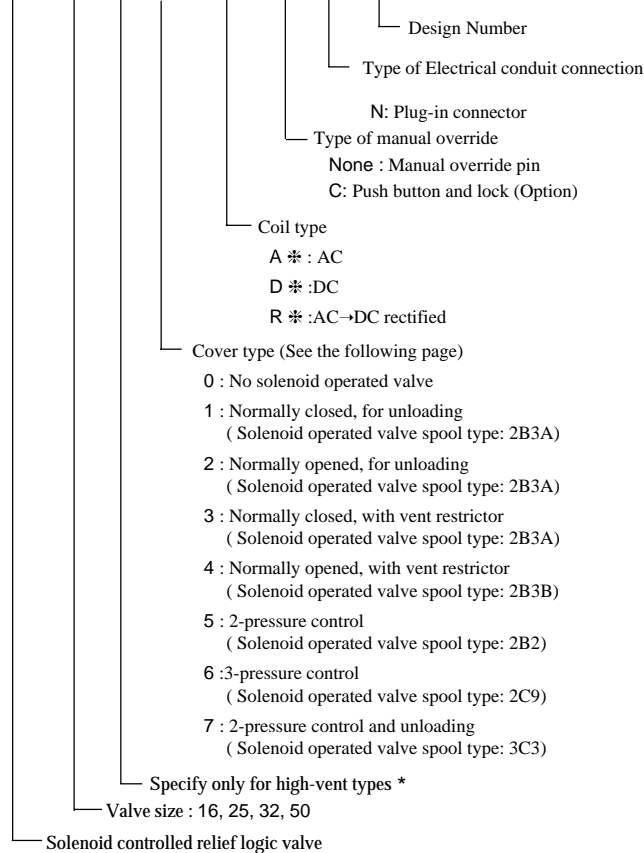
Design Number

Type of Electrical conduit connection

N: Plug-in connector

Type of manual override

None : Manual override pin

C: Push button and lock (Option)

Coil type

A ✻ : AC

D ✻ :DC

R ✻ :AC→DC rectified

Cover type (See the following page)

0 : No solenoid operated valve

1 : Normally closed, for unloading ( Solenoid operated valve spool type: 2B3A)

2 : Normally opened, for unloading ( Solenoid operated valve spool type: 2B3A)

3 : Normally closed, with vent restrictor ( Solenoid operated valve spool type: 2B3A)

4 : Normally opened, with vent restrictor ( Solenoid operated valve spool type: 2B3B)

5 : 2-pressure control ( Solenoid operated valve spool type: 2B2)

6 :3-pressure control ( Solenoid operated valve spool type: 2C9)

7 : 2-pressure control and unloading ( Solenoid operated valve spool type: 3C3)

Specify only for high-vent types *

Valve size : 16, 25, 32, 50

Solenoid controlled relief logic valve